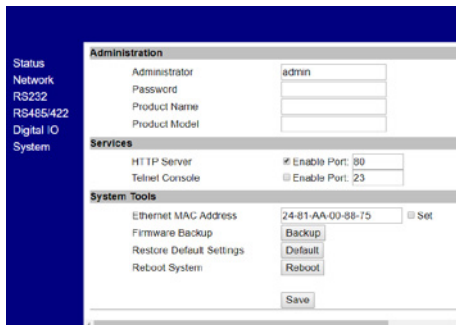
Status
Network
RS232
RS485/422
Digital IO
System

Administration

| Administrator | admin |
|---|---|
| Password | |
| Product Name | |
| Product Model | |

Services

| HTTP Server | ☑ Enable Port: 80 |
|---|---|
| Telnet Console | ☐ Enable Port: 23 |

System Tools

| Ethernet MAC Address | 24-81-AA-00-88-75 ☐ Set |
|---|---|
| Firmware Backup | Backup |
| Restore Default Settings | Default |
| Reboot System | Reboot |

Save